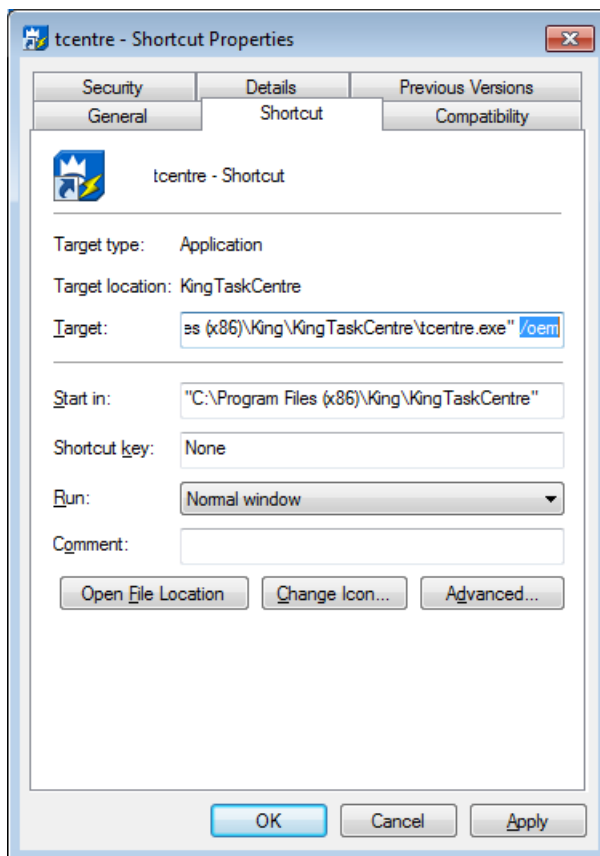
tcentre - Shortcut Properties

Security
Details
Previous Versions
General
Shortcut
Compatibility

tcentre - Shortcut

Target type: Application

Target location: KingTaskCentre

Target: es (x86)\King\KingTaskCentre\tcentre.exe" /oem

Start in: "C:\Program Files (x86)\King\KingTaskCentre"

Shortcut key: None

Run: Normal window

Comment:

Open File Location
Change Icon...
Advanced...

OK
Cancel
Apply